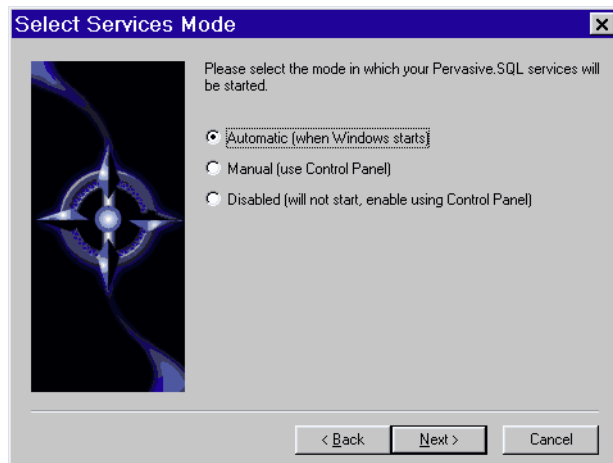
Select Services Mode

Please select the mode in which your Pervasive.SQL services will be started.

Automatic (when Windows starts)

Manual (use Control Panel)

Disabled (will not start, enable using Control Panel)

< Back

Next >

Cancel